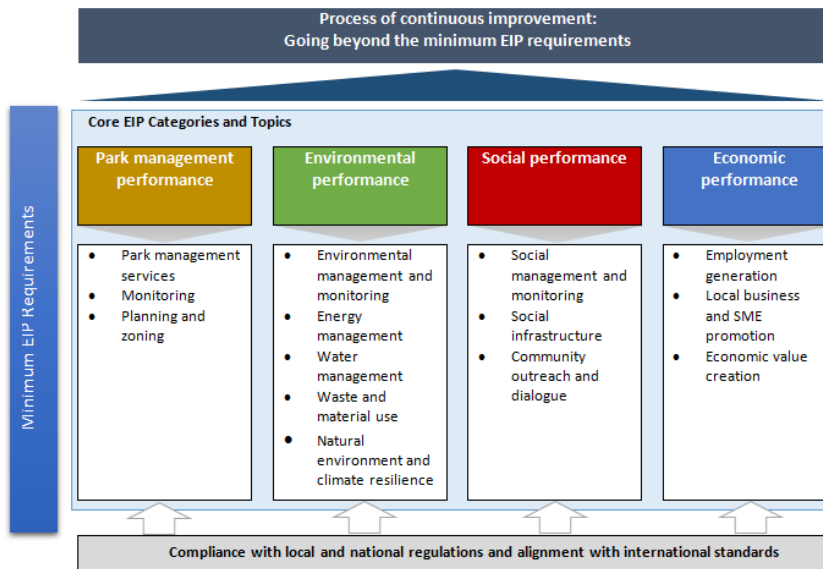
Process of continuous improvement:
Going beyond the minimum EIP requirements

Minimum EIP Requirements

Core EIP Categories and Topics

Park management performance

- Park management services
- Monitoring
- Planning and zoning

Environmental performance

- Environmental management and monitoring
- Energy management
- Water management
- Waste and material use
- Natural environment and climate resilience

Social performance

- Social management and monitoring
- Social infrastructure
- Community outreach and dialogue

Economic performance

- Employment generation
- Local business and SME promotion
- Economic value creation

Compliance with local and national regulations and alignment with international standards